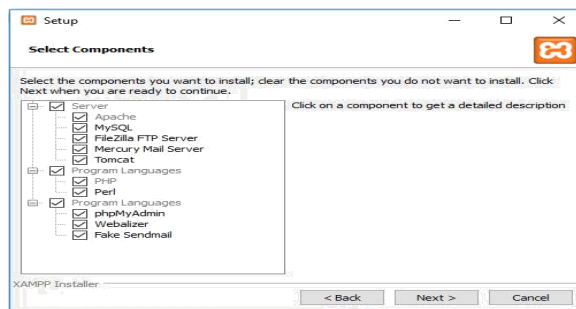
Setup

Select Components

Select the components you want to install; clear the components you do not want to install. Click Next when you are ready to continue.

Server
Apache
MySQL
FileZilla FTP Server
Mercury Mail Server
Tomcat
Program Languages
PHP
Perl
Program Languages
phpMyAdmin
Webalizer
Fake Sendmail

Click on a component to get a detailed description

XAMPP Installer

< Back
Next >
Cancel